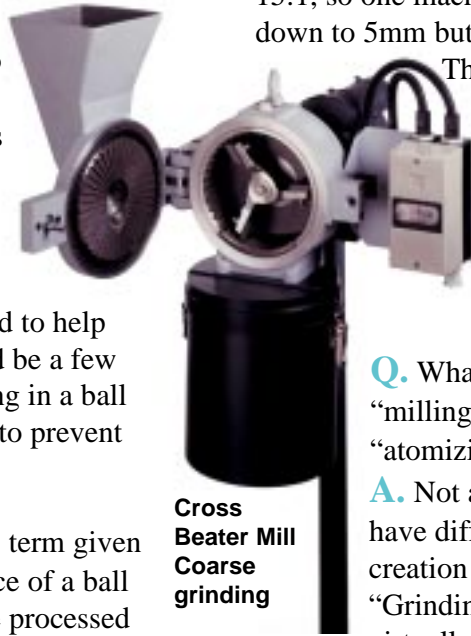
15:1, so one mach
down to 5mm but
Th

d to help
d be a few
g in a ball
to prevent

term given
ce of a ball
processed

Cross Beater Mill Coarse grinding

Q. Wha
"milling
"atomizi

A. Not a
have dif
creation
"Grindin